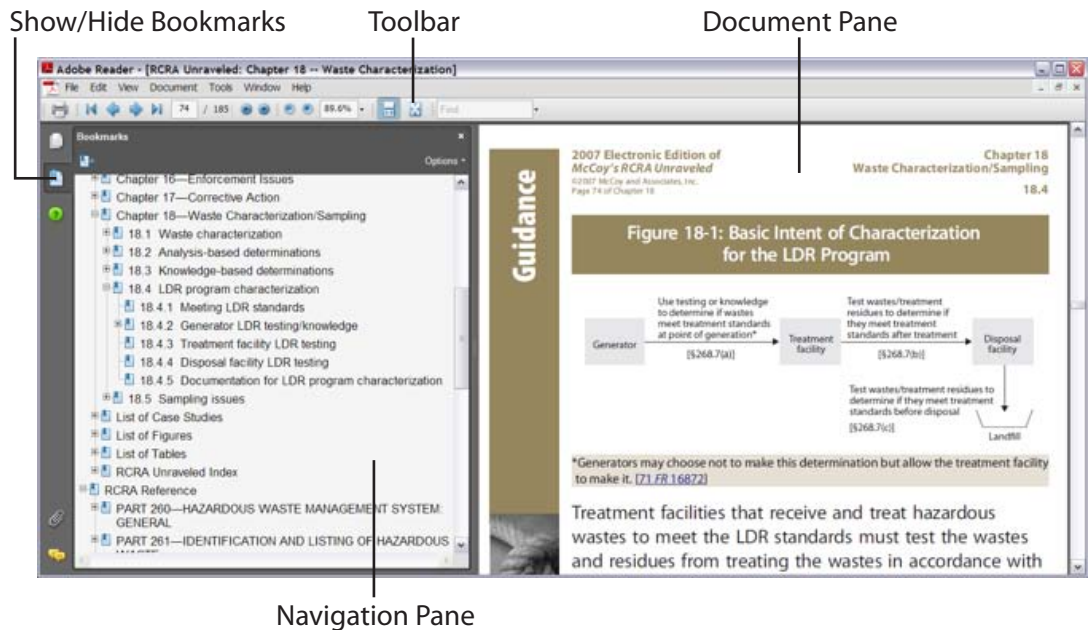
Show/Hide Bookmarks

Toolbar

Document Pane

Adobe Reader - [RCRA Unraveled: Chapter 18 -- Waste Characterization]

File Edit View Document Tools Window Help

74 / 185 89.6% Find

Bookmarks

Options

Chapter 16—Enforcement Issues
Chapter 17—Corrective Action
Chapter 18—Waste Characterization/Sampling
18.1 Waste characterization
18.2 Analysis-based determinations
18.3 Knowledge-based determinations
18.4 LDR program characterization
18.4.1 Meeting LDR standards
18.4.2 Generator LDR testing/knowledge
18.4.3 Treatment facility LDR testing
18.4.4 Disposal facility LDR testing
18.4.5 Documentation for LDR program characterization
18.5 Sampling issues
List of Case Studies
List of Figures
List of Tables
RCRA Unraveled Index
RCRA Reference
PART 260—HAZARDOUS WASTE MANAGEMENT SYSTEM: GENERAL
PART 261—IDENTIFICATION AND LISTING OF HAZARDOUS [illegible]

2007 Electronic Edition of McCoy's RCRA Unraveled
©2007 McCoy and Associates, Inc.
Page 74 of Chapter 18

Chapter 18
Waste Characterization/Sampling
18.4

Guidance

Figure 18-1: Basic Intent of Characterization for the LDR Program

Generator

Use testing or knowledge to determine if wastes meet treatment standards at point of generation*
[§268.7(a)]

Treatment facility

Test wastes/treatment residues to determine if they meet treatment standards after treatment
[§268.7(b)]

Disposal facility

Test wastes/treatment residues to determine if they meet treatment standards before disposal
[§268.7(c)]

Landfill

*Generators may choose not to make this determination but allow the treatment facility to make it. [71 FR 16872]

Treatment facilities that receive and treat hazardous wastes to meet the LDR standards must test the wastes and residues from treating the wastes in accordance with

Navigation Pane